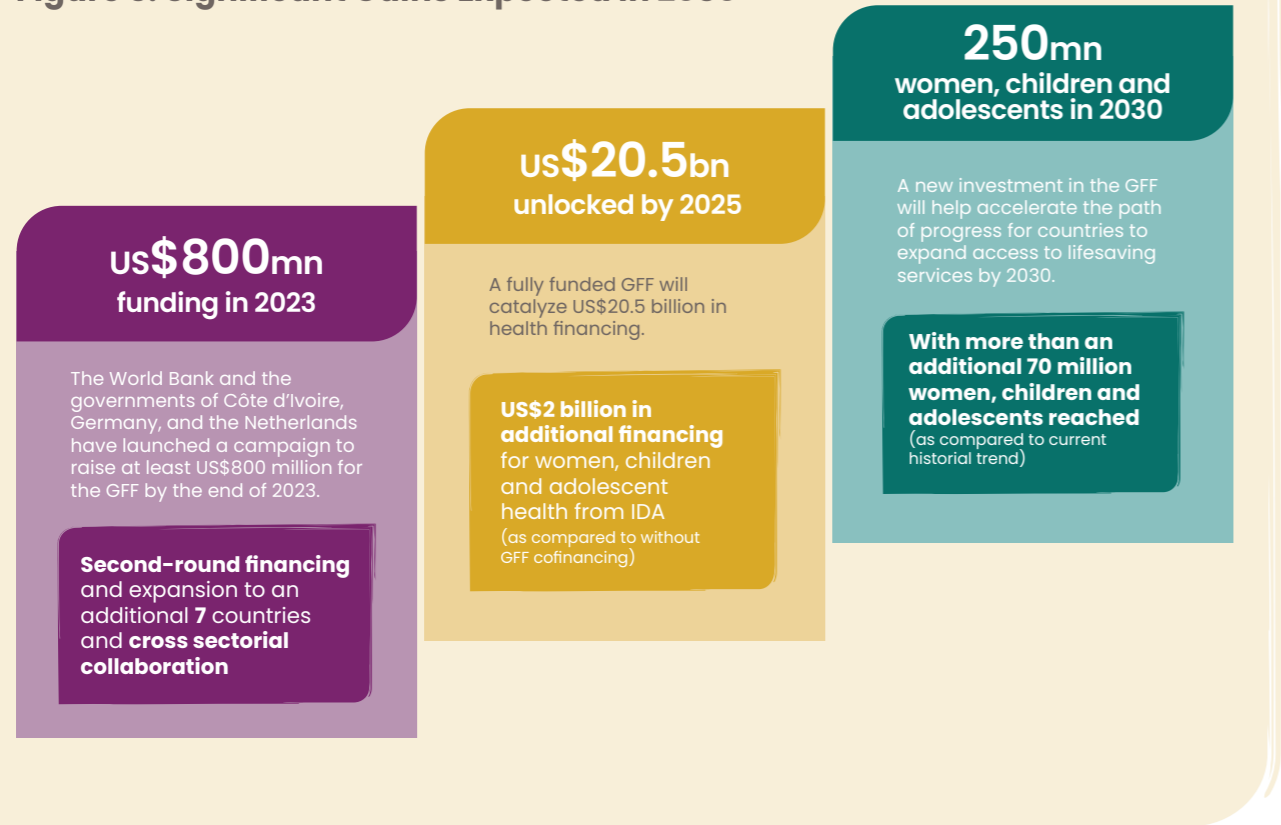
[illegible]

US$800mn
funding in 2023

The World Bank and the governments of Côte d'Ivoire, Germany, and the Netherlands have launched a campaign to raise at least US$800 million for the GFF by the end of 2023.

Second-round financing and expansion to an additional 7 countries and cross sectorial collaboration

US$20.5bn
unlocked by 2025

A fully funded GFF will catalyze US$20.5 billion in health financing.

US$2 billion in additional financing for women, children and adolescent health from IDA
(as compared to without GFF cofinancing)

250mn
women, children and adolescents in 2030

A new investment in the GFF will help accelerate the path of progress for countries to expand access to lifesaving services by 2030.

With more than an additional 70 million women, children and adolescents reached
(as compared to current historial trend)